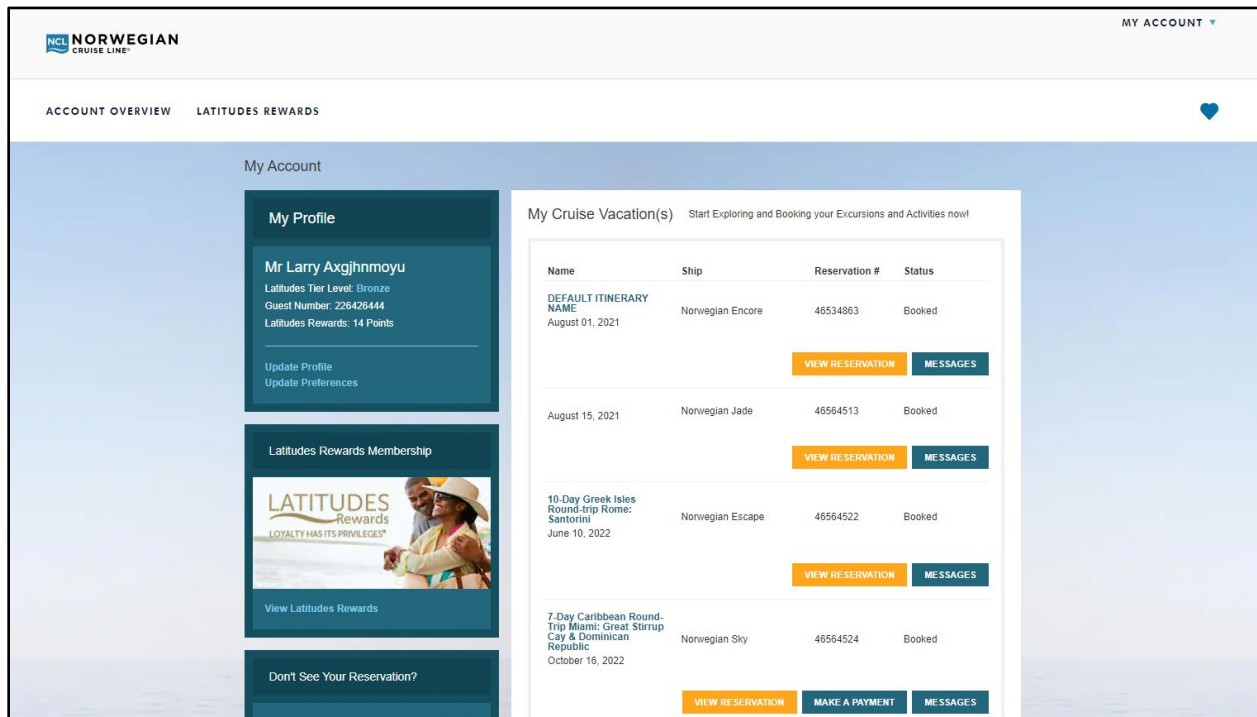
NCL NORWEGIAN CRUISE LINE

MY ACCOUNT ▼

ACCOUNT OVERVIEW LATITUDES REWARDS

My Account

My Profile

Mr Larry Axgjhnmoyu
Latitudes Tier Level: Bronze
Guest Number: 226426444
Latitudes Rewards: 14 Points

Update Profile
Update Preferences

Latitudes Rewards Membership

LATITUDES Rewards
LOYALTY HAS ITS PRIVILEGES®

View Latitudes Rewards

Don't See Your Reservation?

My Cruise Vacation(s) Start Exploring and Booking your Excursions and Activities now!

| Name | Ship | Reservation # | Status |
|---|---|---|---|
| DEFAULT ITINERARY NAME August 01, 2021 | Norwegian Encore | 46534863 | Booked |
| August 15, 2021 | Norwegian Jade | 46564513 | Booked |
| 10-Day Greek Isles Round-trip Rome: Santorini June 10, 2022 | Norwegian Escape | 46564522 | Booked |
| 7-Day Caribbean Round-Trip Miami: Great Stirrup Cay & Dominican Republic October 16, 2022 | Norwegian Sky | 46564524 | Booked |

VIEW RESERVATION MESSAGES

VIEW RESERVATION MESSAGES

VIEW RESERVATION MESSAGES

VIEW RESERVATION MAKE A PAYMENT MESSAGES